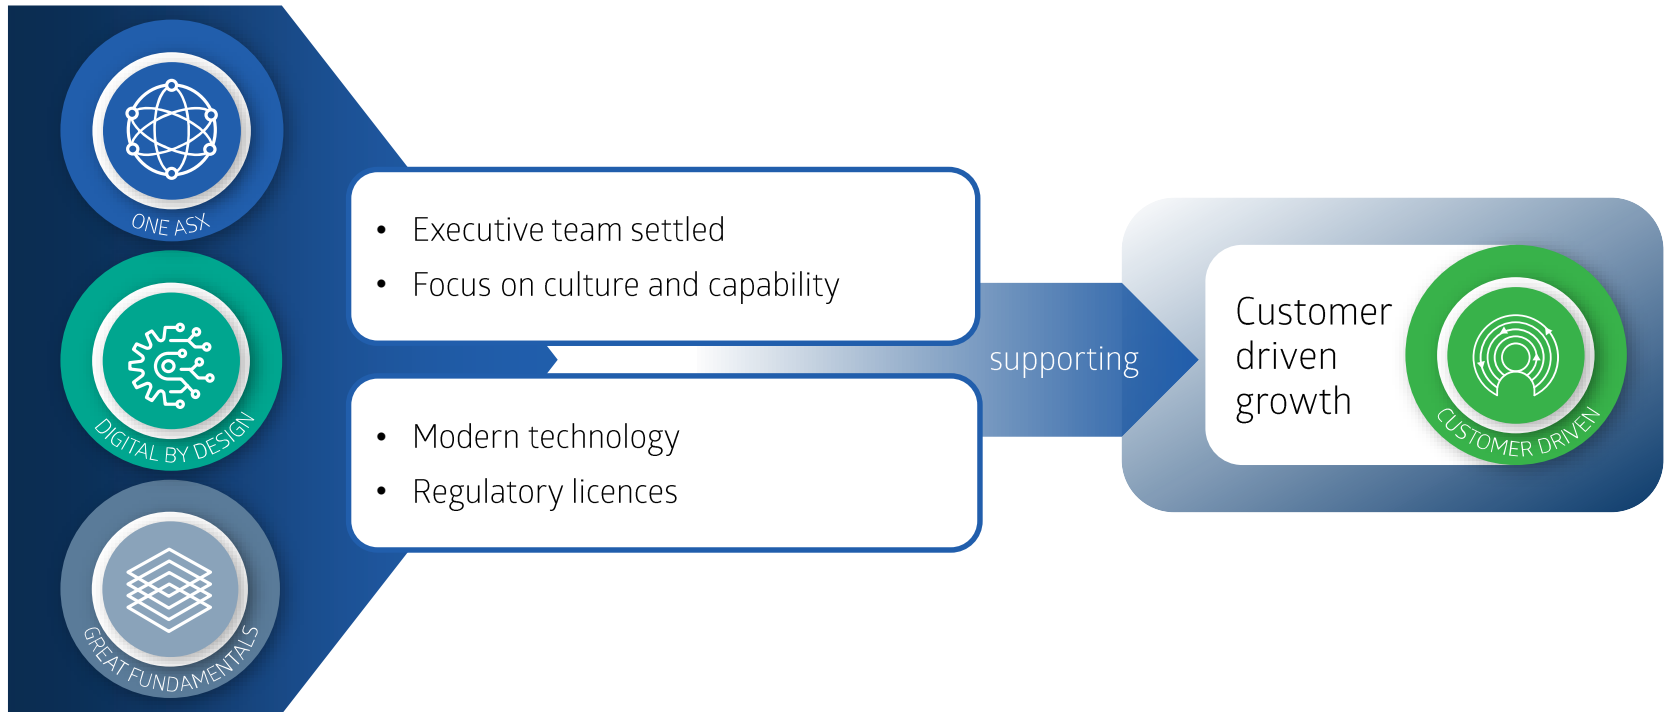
ONE ASX

DIGITAL BY DESIGN

GREAT FUNDAMENTALS

- Executive team settled
- Focus on culture and capability

- Modern technology
- Regulatory licences

supporting

Customer driven growth

CUSTOMER DRIVEN